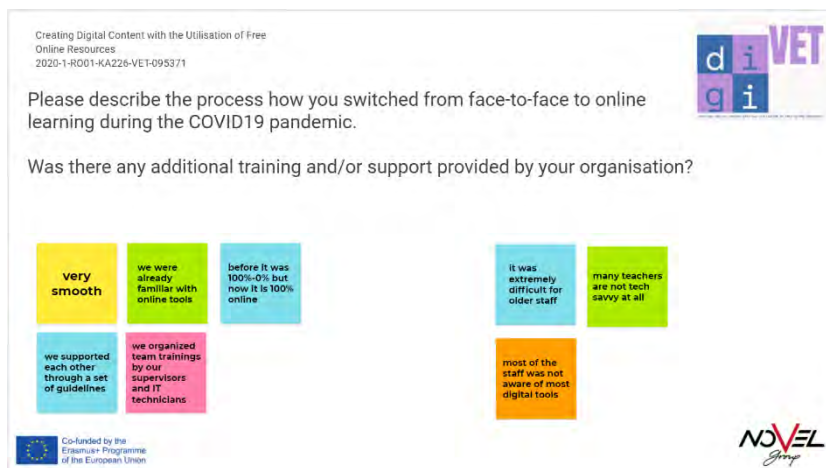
Creating Digital Content with the Utilisation of Free Online Resources
2020-1-RO01-KA226-VET-095371

d i g i VET

Please describe the process how you switched from face-to-face to online learning during the COVID19 pandemic.

Was there any additional training and/or support provided by your organisation?

very smooth

we were already familiar with online tools

before it was 100%-0% but now it is 100% online

we supported each other through a set of guidelines

we organized team trainings by our supervisors and IT technicians

it was extremely difficult for older staff

many teachers are not tech savvy at all

most of the staff was not aware of most digital tools

Co-funded by the Erasmus+ Programme of the European Union

NOVEL Group